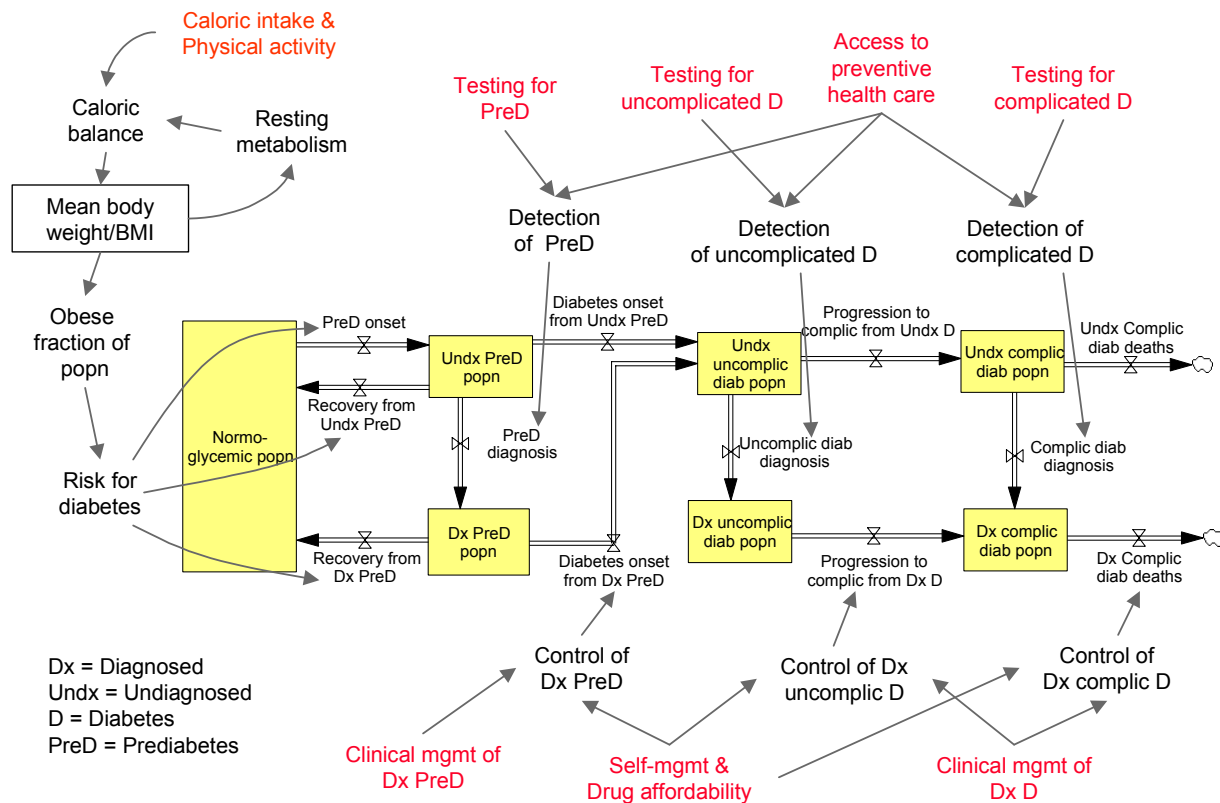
Caloric intake & Physical activity

Caloric balance

Resting metabolism

Mean body weight/BMI

Obese fraction of popn

Risk for diabetes

Testing for PreD

Testing for uncomplicated D

Access to preventive health care

Testing for complicated D

Detection of PreD

Detection of uncomplicated D

Detection of complicated D

PreD onset

Normo-glycemic popn

Undx PreD popn

Recovery from Undx PreD

Diabetes onset from Undx PreD

PreD diagnosis

Dx PreD popn

Recovery from Dx PreD

Diabetes onset from Dx PreD

Undx uncomplic diab popn

Progression to complic from Undx D

Undx complic diab popn

Undx Complic diab deaths

Uncomplic diab diagnosis

Complic diab diagnosis

Dx uncomplic diab popn

Progression to complic from Dx D

Dx complic diab popn

Dx Complic diab deaths

Control of Dx PreD

Control of Dx uncomplic D

Control of Dx complic D

Dx = Diagnosed
Undx = Undiagnosed
D = Diabetes
PreD = Prediabetes

Clinical mgmt of Dx PreD

Self-mgmt & Drug affordability

Clinical mgmt of Dx D